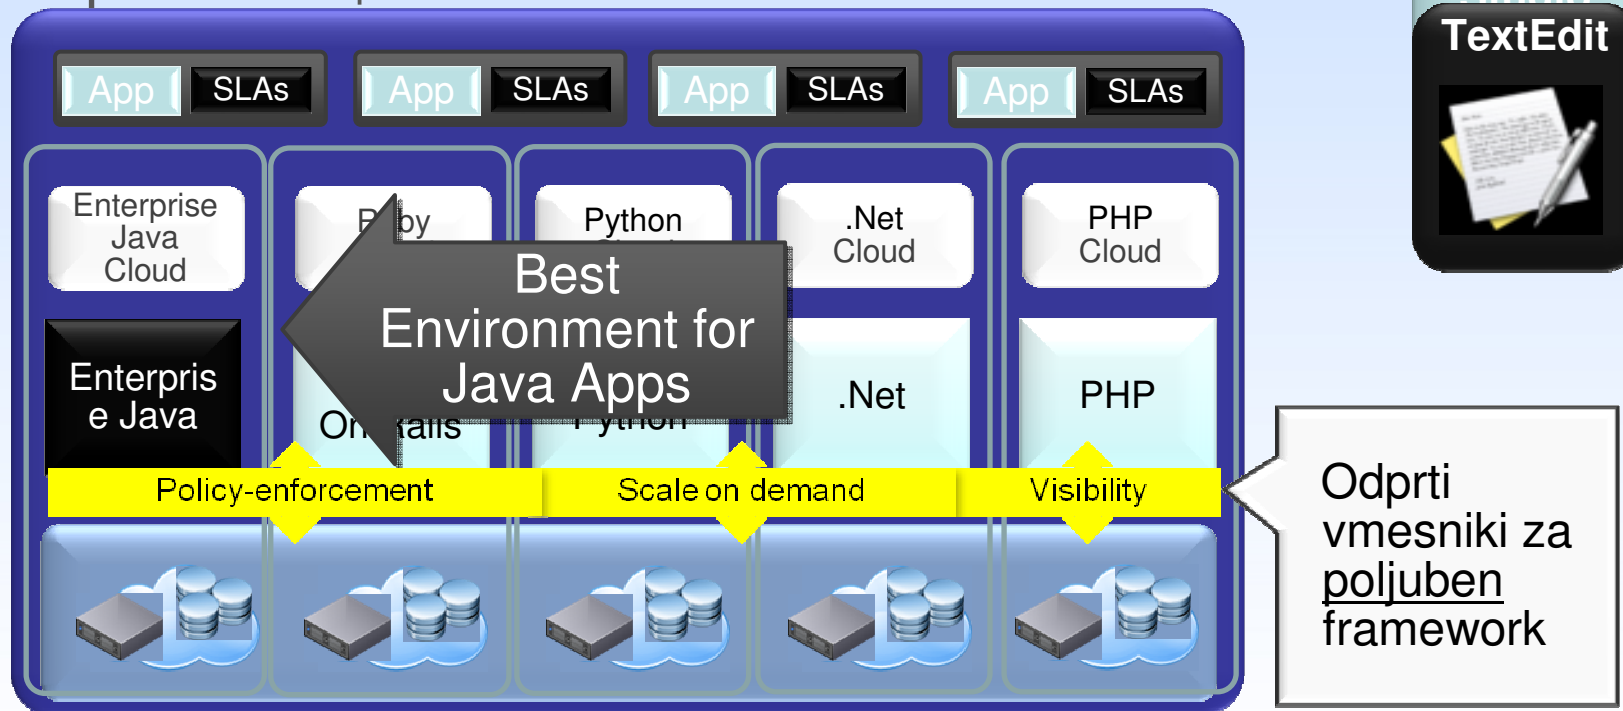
App SLAs
App SLAs
App SLAs
App SLAs

TextEdit

Enterprise Java Cloud

R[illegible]by

Python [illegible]

.Net Cloud

PHP Cloud

Best Environment for Java Apps

Enterpris e Java

On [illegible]ails

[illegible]ython

.Net

PHP

Policy-enforcement

Scale on demand

Visibility

Odprti vmesniki za poljuben framework